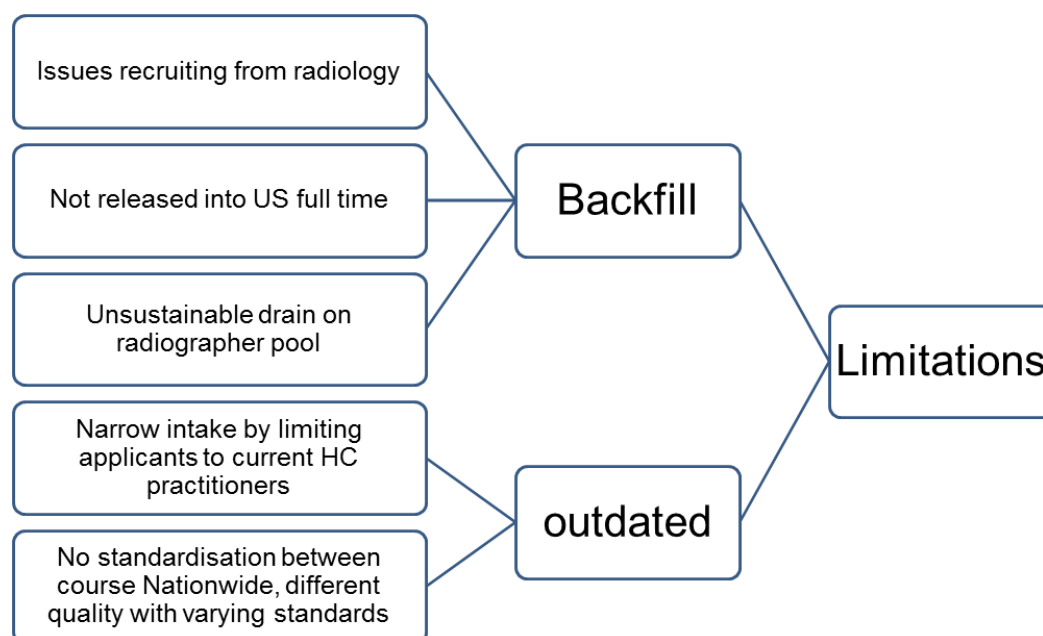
Issues recruiting from radiology

Not released into US full time

Unsustainable drain on radiographer pool

Narrow intake by limiting applicants to current HC practitioners

No standardisation between course Nationwide, different quality with varying standards

Backfill

outdated

Limitations